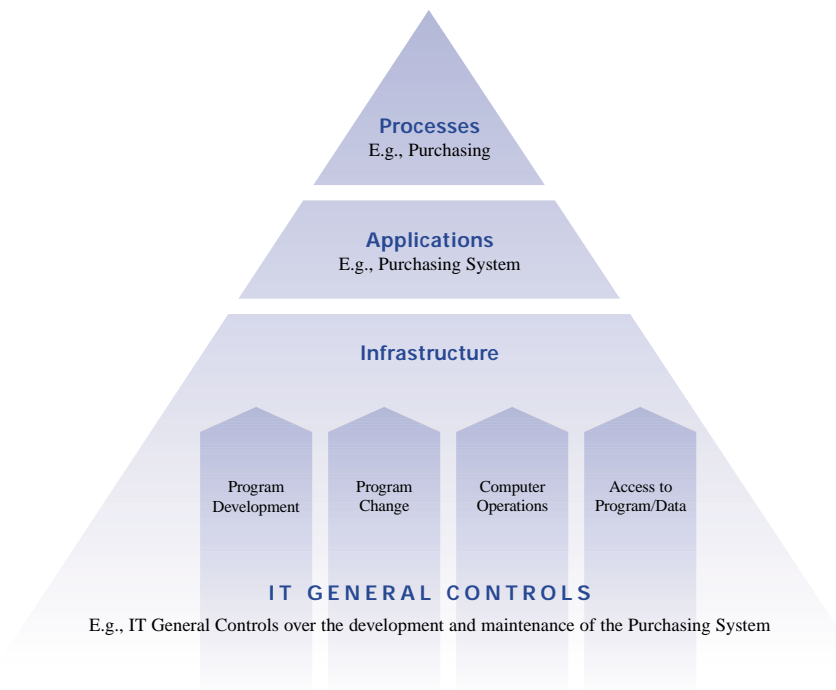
Processes
E.g., Purchasing

Applications
E.g., Purchasing System

Infrastructure

Program Development

Program Change

Computer Operations

Access to Program/Data

IT GENERAL CONTROLS
E.g., IT General Controls over the development and maintenance of the Purchasing System